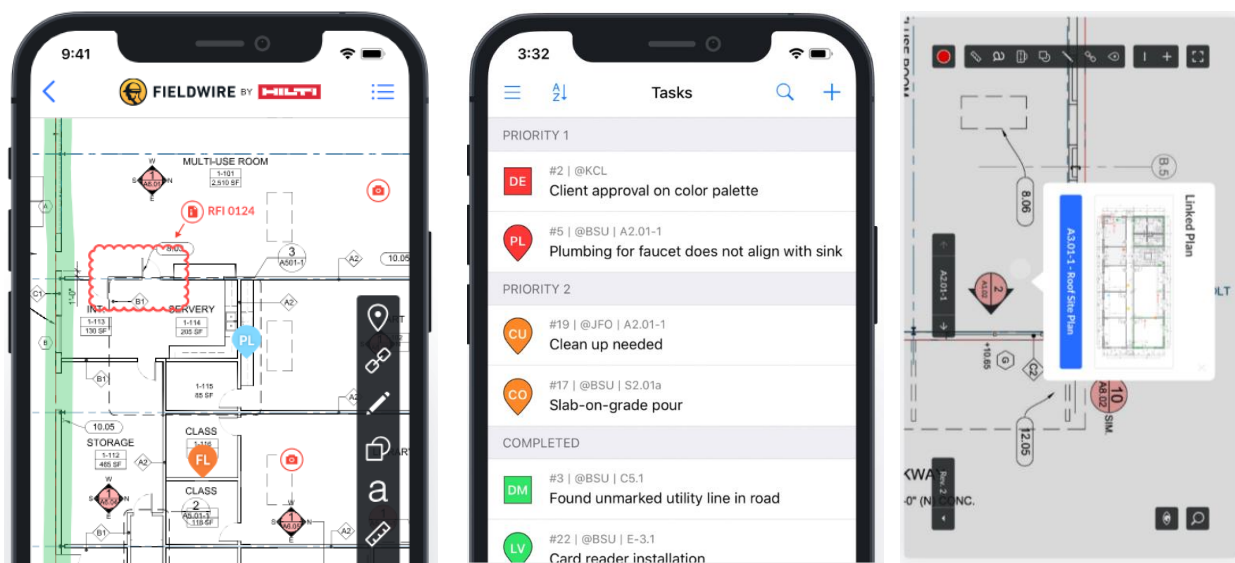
9:41

FIELDWIRE BY HILTI

MULTI-USE ROOM
1-101
2510 SF

RFI 0124

3
A501-1

A2

10.05

C1

B1

INT
1-113
130 SF

SERVERY
1-114
205 SF

A2

PL

B1

1-115
85 SF

10.05

STORAGE
1-112
465 SF

A2

CLASS
1-116

FL

CLASS
2
A5.01-1
1-118 SF

B1

3:32

Tasks

PRIORITY 1

DE #2 | @KCL
Client approval on color palette

PL #5 | @BSU | A2.01-1
Plumbing for faucet does not align with sink

PRIORITY 2

CU #19 | @JFO | A2.01-1
Clean up needed

CO #17 | @BSU | S2.01a
Slab-on-grade pour

COMPLETED

DM #3 | @BSU | C5.1
Found unmarked utility line in road

LV #22 | @BSU | E-3.1
Card reader installation

B.5

8.06

A2.01-1

Linked Plan

A3.01-1 - Roof Site Plan

2
A5.02

+10.65

C2

10
A5.02
SIM.

12.05

Rev. 2

KWA

-0" (N) CONC.

OLT